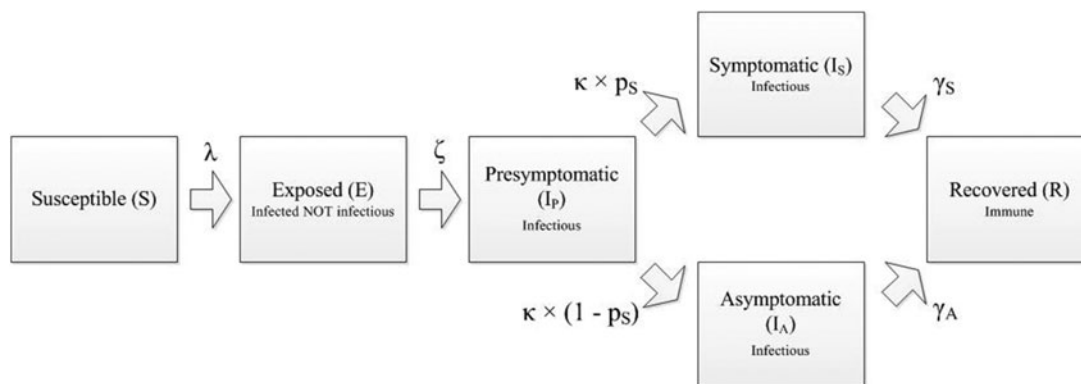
Susceptible (S)

$\lambda$

Exposed (E)
Infected NOT infectious

$\zeta$

Presymptomatic ($I_P$)
Infectious

$\kappa \times p_S$

Symptomatic ($I_S$)
Infectious

$\gamma_S$

$\kappa \times (1 - p_S)$

Asymptomatic ($I_A$)
Infectious

$\gamma_A$

Recovered (R)
Immune